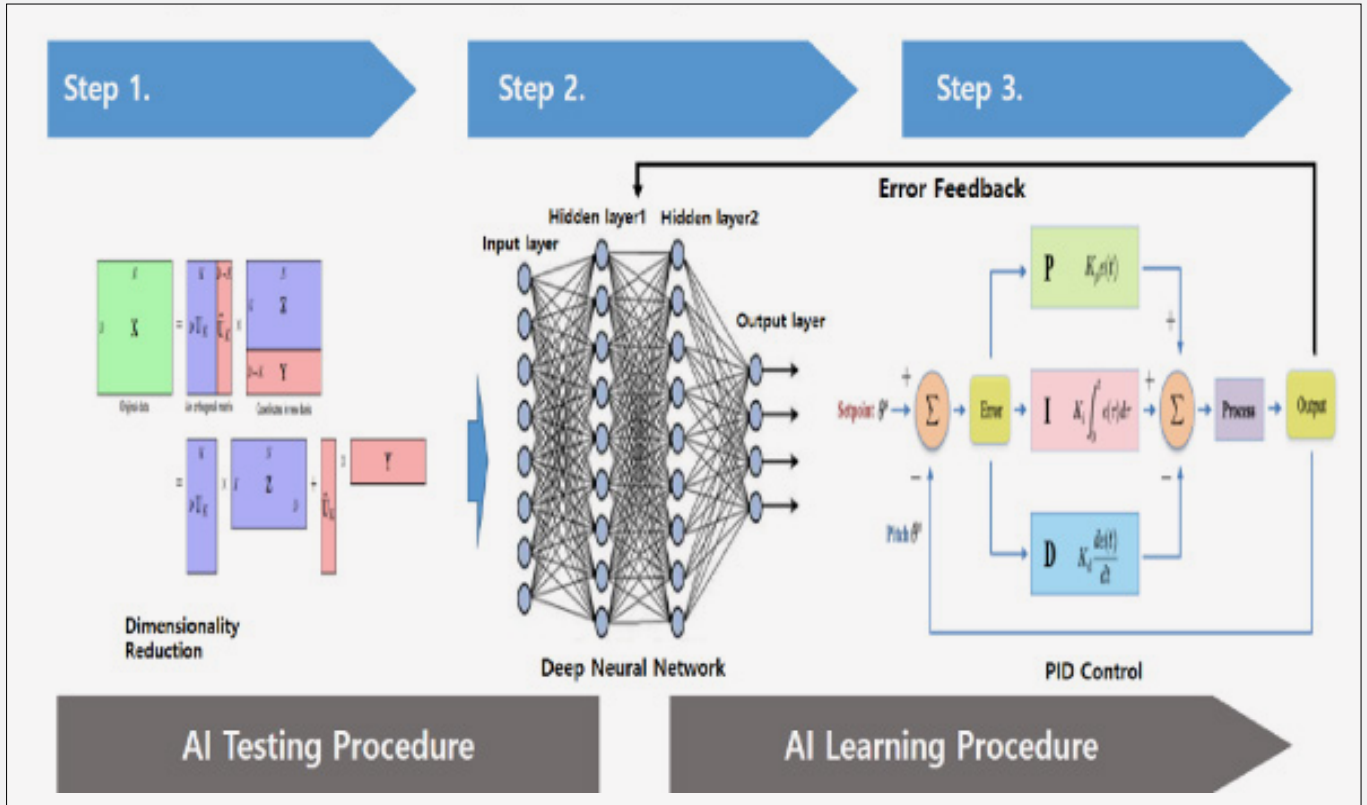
Step 1.

Step 2.

Step 3.

Error Feedback

Hidden layer1 Hidden layer2

Input layer

Output layer

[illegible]

X

=

$\bar{U}_K$

$\tilde{U}_K$

Z

Y

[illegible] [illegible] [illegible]

=

$\bar{U}_K$

Z

+

$\tilde{U}_K$

Y

Dimensionality Reduction

Deep Neural Network

P $K_p e(t)$

+

+

Setpoint $\theta^s$

$\Sigma$

Error

I $K_i \int_0^t e(\tau)d\tau$

+

$\Sigma$

Process

Output

−

−

Pitch $\theta^p$

D $K_d \frac{de(t)}{dt}$

PID Control

AI Testing Procedure

AI Learning Procedure